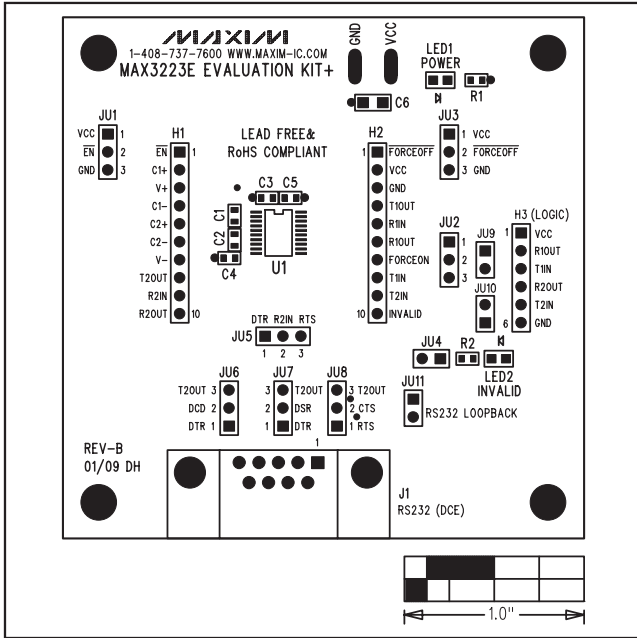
MAXIM
1-408-737-7600 WWW.MAXIM-IC.COM
MAX3223E EVALUATION KIT+

GND VCC

LED1
POWER

C6 R1

JU1
VCC 1
$\overline{EN}$ 2
GND 3

H1
$\overline{EN}$ 1
C1+
V+
C1-
C2+
C2-
V-
T2OUT
R2IN
R2OUT 10

LEAD FREE&
RoHS COMPLIANT

C3 C5
C1
C2
C4
U1

H2
1 $\overline{FORCEOFF}$
VCC
GND
T1OUT
R1IN
R1OUT
FORCEON
T1IN
T2IN
10 INVALID

JU3
1 VCC
2 $\overline{FORCEOFF}$
3 GND

JU2
1
2
3

JU9

JU10

H3 (LOGIC)
1 VCC
R1OUT
T1IN
R2OUT
T2IN
6 GND

DTR R2IN RTS
JU5
1 2 3

JU4 R2
LED2
INVALID

JU6
T2OUT 3
DCD 2
DTR 1

JU7
3 T2OUT
2 DSR
1 DTR

JU8
3 T2OUT
2 CTS
1 RTS

JU11
RS232 LOOPBACK

REV-B
01/09 DH

1

J1
RS232 (DCE)

1.0"